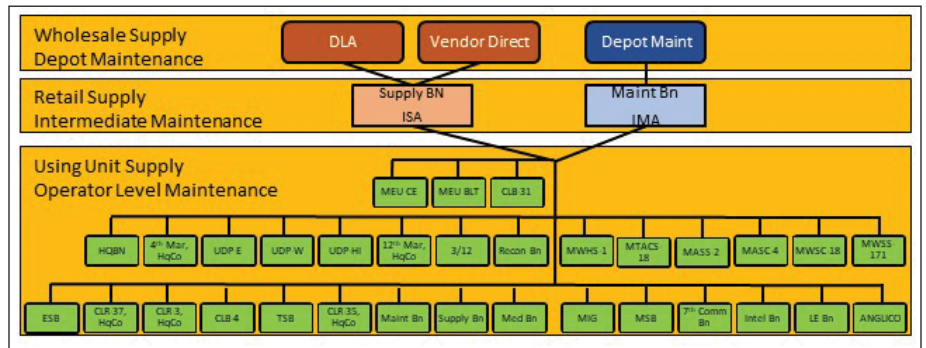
Wholesale Supply
Depot Maintenance

DLA

Vendor Direct

Depot Maint

Retail Supply
Intermediate Maintenance

Supply BN
ISA

Maint Bn
IMA

Using Unit Supply
Operator Level Maintenance

MEU CE

MEU BLT

CLB 31

HQBN

4th Mar, HqCo

UDP E

UDP W

UDP HI

12th Mar, HqCo

3/12

Recon Bn

MWHS-1

MTACS 18

MASS-2

MASC 4

MWSC 18

MWSS 171

ESB

CLR 37, HqCo

CLR 3, HqCo

CLB 4

TSB

CLR 35, HqCo

Maint Bn

Supply Bn

Med Bn

MIG

MSB

7th Comm Bn

Intel Bn

LE Bn

ANGLICO